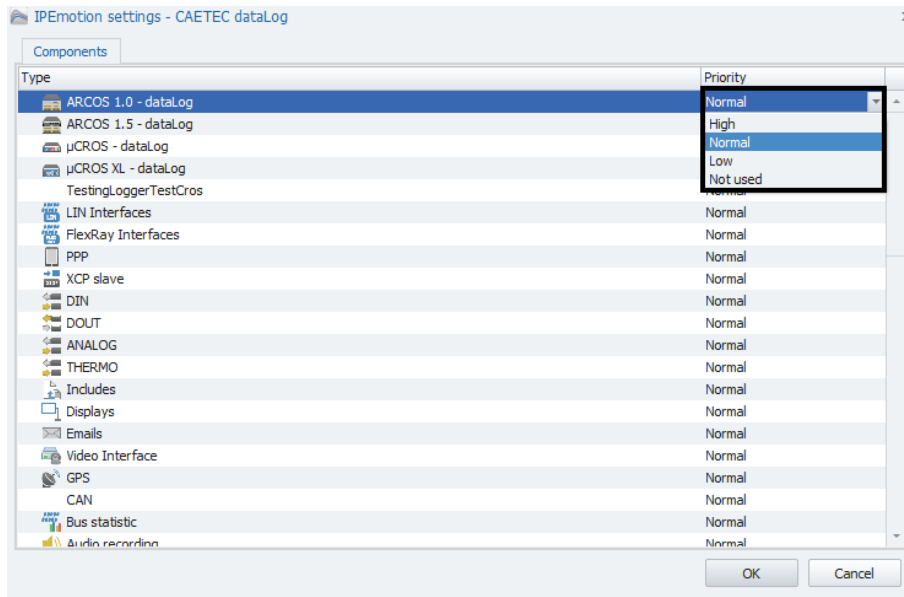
IPEmotion settings - CAETEC dataLog

Components

| Type | Priority |
|---|---|
| ARCOS 1.0 - dataLog | Normal |
| ARCOS 1.5 - dataLog | High |
| µCROS - dataLog | Normal |
| µCROS XL - dataLog | Low |
| TestingLoggerTestCros | Not used |
| LIN Interfaces | Normal |
| FlexRay Interfaces | Normal |
| PPP | Normal |
| XCP slave | Normal |
| DIN | Normal |
| DOUT | Normal |
| ANALOG | Normal |
| THERMO | Normal |
| Includes | Normal |
| Displays | Normal |
| Emails | Normal |
| Video Interface | Normal |
| GPS | Normal |
| CAN | Normal |
| Bus statistic | Normal |
| Audio recording | Normal |

OK Cancel